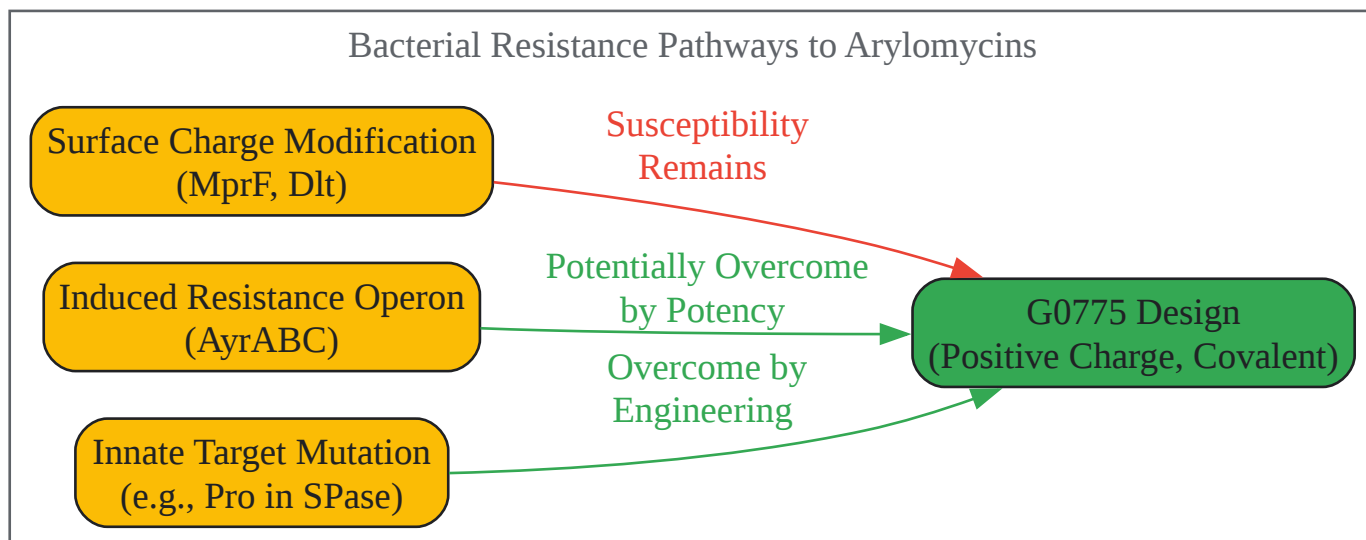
Bacterial Resistance Pathways to Arylomycins

Surface Charge Modification (MprF, Dlt)

Susceptibility Remains

Induced Resistance Operon (AyrABC)

Potentially Overcome by Potency

G0775 Design (Positive Charge, Covalent)

Overcome by Engineering

Innate Target Mutation (e.g., Pro in SPase)